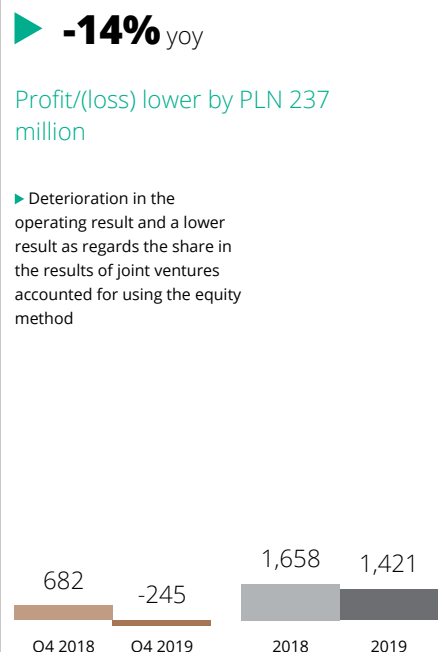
-14% yoy

Profit/(loss) lower by PLN 237 million

Deterioration in the operating result and a lower result as regards the share in the results of joint ventures accounted for using the equity method

682
-245
1,658
1,421

Q4 2018
Q4 2019
2018
2019